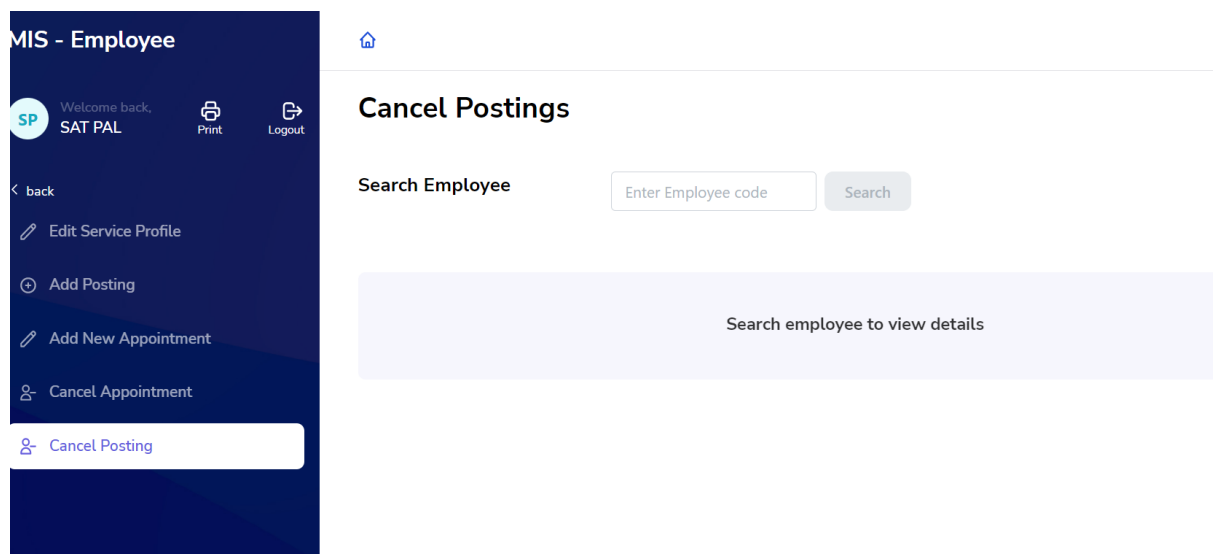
MIS - Employee

SP Welcome back, SAT PAL

Print

Logout

< back

Edit Service Profile

Add Posting

Add New Appointment

Cancel Appointment

Cancel Posting

Cancel Postings

Search Employee

Enter Employee code

Search

Search employee to view details